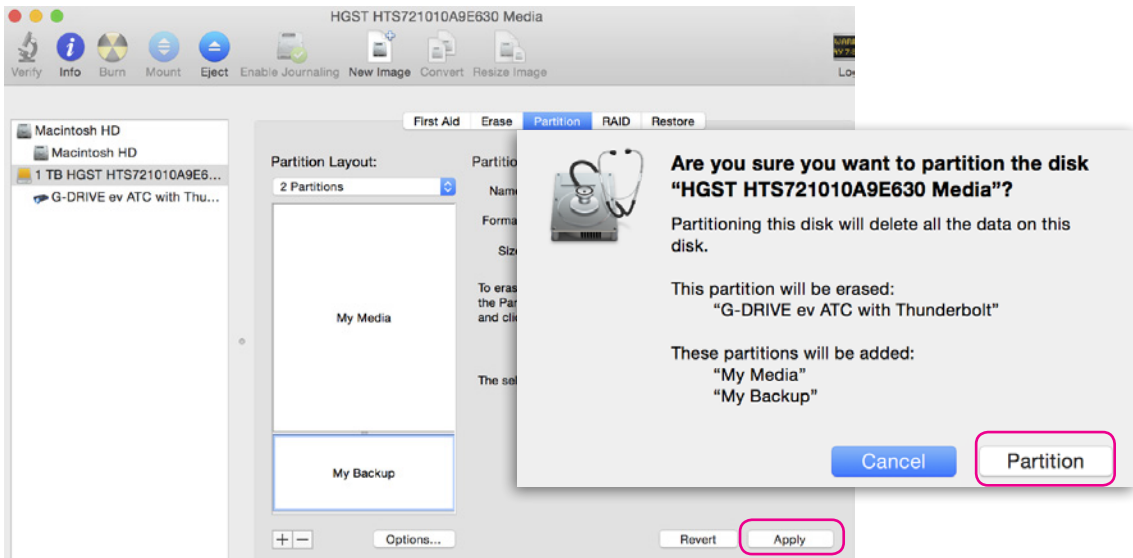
HGST HTS721010A9E630 Media

Verify Info Burn Mount Eject Enable Journaling New Image Convert Resize Image

Lo

Macintosh HD
Macintosh HD
1 TB HGST HTS721010A9E6...
G-DRIVE ev ATC with Thu...

First Aid Erase Partition RAID Restore

Partition Layout:
2 Partitions

My Media

My Backup

Partitio
Nam
Forma
Siz

To eras
the Par
and cli

The se

Are you sure you want to partition the disk "HGST HTS721010A9E630 Media"?

Partitioning this disk will delete all the data on this disk.

This partition will be erased:
"G-DRIVE ev ATC with Thunderbolt"

These partitions will be added:
"My Media"
"My Backup"

Cancel Partition

+ −
Options...
Revert Apply